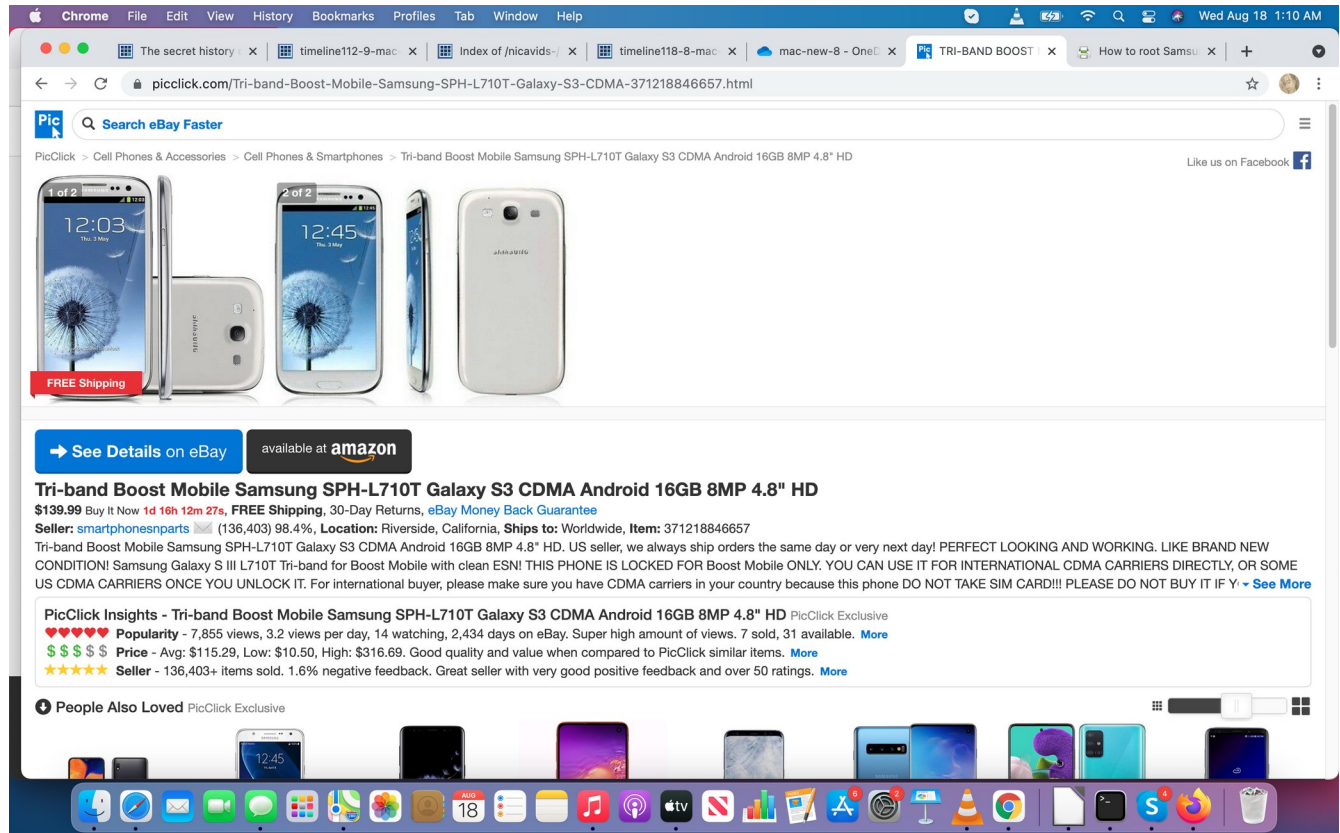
Chrome File Edit View History Bookmarks Profiles Tab Window Help

Wed Aug 18 1:10 AM

The secret history | timeline112-9-mac | Index of /nicavids-/ | timeline118-8-mac | mac-new-8 - OneD | TRI-BAND BOOST | How to root Samsu

picclick.com/Tri-band-Boost-Mobile-Samsung-SPH-L710T-Galaxy-S3-CDMA-371218846657.html

Pic

Search eBay Faster

PicClick > Cell Phones & Accessories > Cell Phones & Smartphones > Tri-band Boost Mobile Samsung SPH-L710T Galaxy S3 CDMA Android 16GB 8MP 4.8" HD

Like us on Facebook

1 of 2

12:03

2 of 2

12:45

SAMSUNG

FREE Shipping

See Details on eBay

available at amazon

Tri-band Boost Mobile Samsung SPH-L710T Galaxy S3 CDMA Android 16GB 8MP 4.8" HD

$139.99 Buy It Now 1d 16h 12m 27s, FREE Shipping, 30-Day Returns, eBay Money Back Guarantee

Seller: smartphonesnparts (136,403) 98.4%, Location: Riverside, California, Ships to: Worldwide, Item: 371218846657

Tri-band Boost Mobile Samsung SPH-L710T Galaxy S3 CDMA Android 16GB 8MP 4.8" HD. US seller, we always ship orders the same day or very next day! PERFECT LOOKING AND WORKING. LIKE BRAND NEW CONDITION! Samsung Galaxy S III L710T Tri-band for Boost Mobile with clean ESN! THIS PHONE IS LOCKED FOR Boost Mobile ONLY. YOU CAN USE IT FOR INTERNATIONAL CDMA CARRIERS DIRECTLY, OR SOME US CDMA CARRIERS ONCE YOU UNLOCK IT. For international buyer, please make sure you have CDMA carriers in your country because this phone DO NOT TAKE SIM CARD!!! PLEASE DO NOT BUY IT IF Y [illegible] See More

PicClick Insights - Tri-band Boost Mobile Samsung SPH-L710T Galaxy S3 CDMA Android 16GB 8MP 4.8" HD PicClick Exclusive

Popularity - 7,855 views, 3.2 views per day, 14 watching, 2,434 days on eBay. Super high amount of views. 7 sold, 31 available. More

$ $ $ $ $ Price - Avg: $115.29, Low: $10.50, High: $316.69. Good quality and value when compared to PicClick similar items. More

Seller - 136,403+ items sold. 1.6% negative feedback. Great seller with very good positive feedback and over 50 ratings. More

People Also Loved PicClick Exclusive

12:45

AUG 18

tv

6

2

4